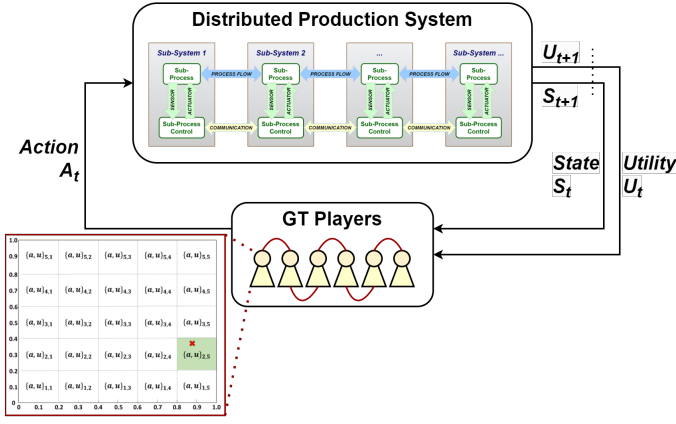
Distributed Production System

Sub-System 1
Sub-Process
SENSOR
ACTUATOR
Sub-Process Control

PROCESS FLOW

Sub-System 2
Sub-Process
SENSOR
ACTUATOR
Sub-Process Control

PROCESS FLOW

...

PROCESS FLOW

Sub-System ...
Sub-Process
SENSOR
ACTUATOR
Sub-Process Control

COMMUNICATION
COMMUNICATION
COMMUNICATION

$U_{t+1}$
$S_{t+1}$

Action
$A_t$

State
$S_t$

Utility
$U_t$

GT Players

1.0
0.9
0.8
0.7
0.6
0.5
0.4
0.3
0.2
0.1
0
0 0.1 0.2 0.3 0.4 0.5 0.6 0.7 0.8 0.9 1.0

| | | | | |
|---|---|---|---|---|
| $\{a,u\}_{5,1}$ | $\{a,u\}_{5,2}$ | $\{a,u\}_{5,3}$ | $\{a,u\}_{5,4}$ | $\{a,u\}_{5,5}$ |
| $\{a,u\}_{4,1}$ | $\{a,u\}_{4,2}$ | $\{a,u\}_{4,3}$ | $\{a,u\}_{4,4}$ | $\{a,u\}_{4,5}$ |
| $\{a,u\}_{3,1}$ | $\{a,u\}_{3,2}$ | $\{a,u\}_{3,3}$ | $\{a,u\}_{3,4}$ | $\{a,u\}_{3,5}$ |
| $\{a,u\}_{2,1}$ | $\{a,u\}_{2,2}$ | $\{a,u\}_{2,3}$ | $\{a,u\}_{2,4}$ | $\{a,u\}_{2,5}$ |
| $\{a,u\}_{1,1}$ | $\{a,u\}_{1,2}$ | $\{a,u\}_{1,3}$ | $\{a,u\}_{1,4}$ | $\{a,u\}_{1,5}$ |